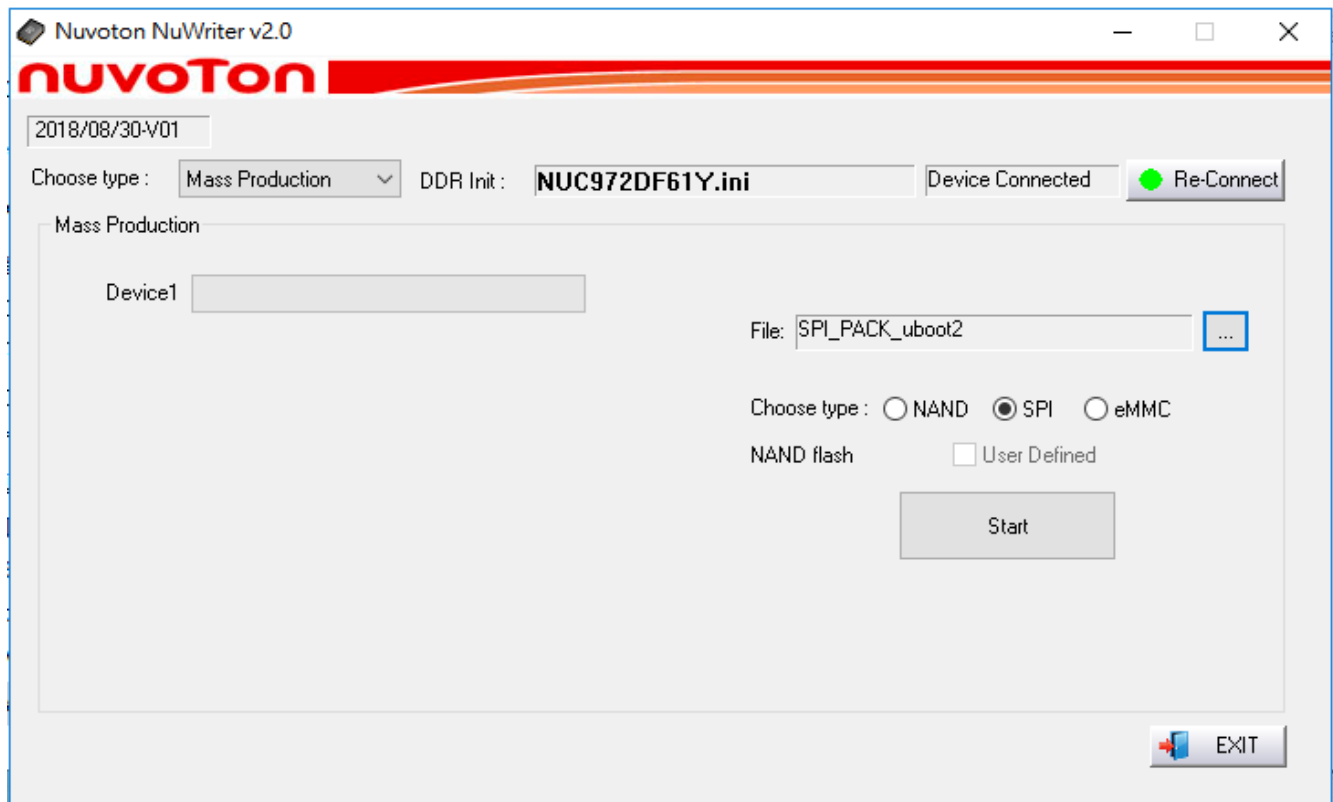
Nuvoton NuWriter v2.0

nuvoTon

2018/08/30-V01

Choose type : Mass Production DDR Init : NUC972DF61Y.ini Device Connected Re-Connect

Mass Production

Device1

File: SPI_PACK_uboot2 ...

Choose type : NAND SPI eMMC

NAND flash User Defined

Start

EXIT